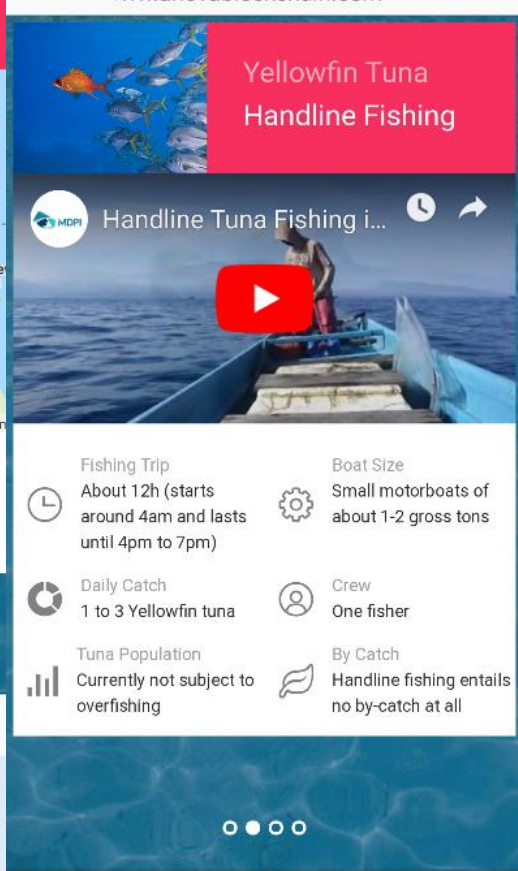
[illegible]

Yellowfin Tuna
Handline Fishing

MDPI
Handline Tuna Fishing i...

Fishing Trip
About 12h (starts around 4am and lasts until 4pm to 7pm)

Boat Size
Small motorboats of about 1-2 gross tons

Daily Catch
1 to 3 Yellowfin tuna

Crew
One fisher

Tuna Population
Currently not subject to overfishing

By Catch
Handline fishing entails no by-catch at all